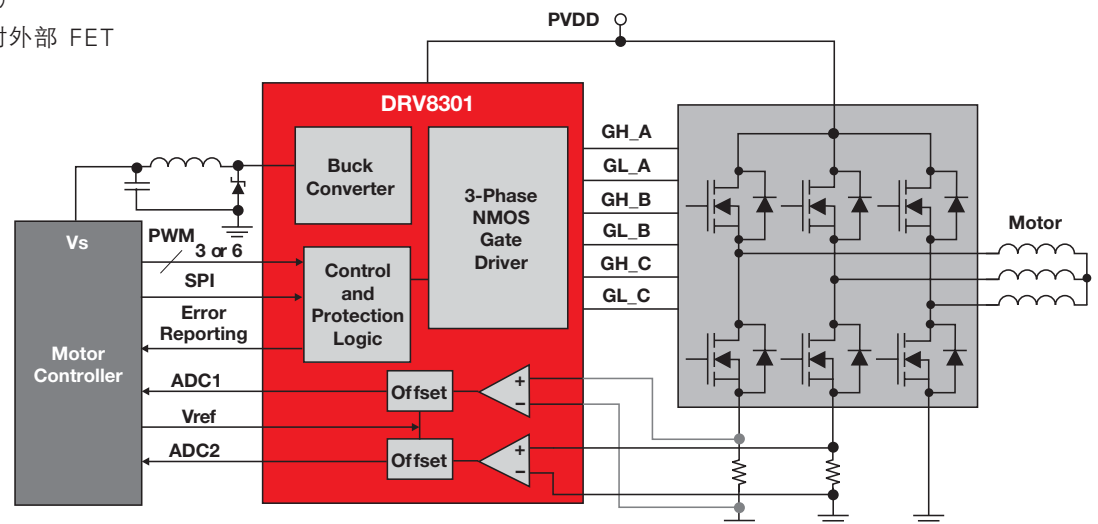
)
对外部 FET

PVDD

DRV8301

Buck Converter

3-Phase NMOS Gate Driver

Control and Protection Logic

Vs

PWM
3 or 6

SPI

Error Reporting

Motor Controller

ADC1

Vref

ADC2

Offset

Offset

+
–

+
–

GH_A
GL_A
GH_B
GL_B
GH_C
GL_C

Motor